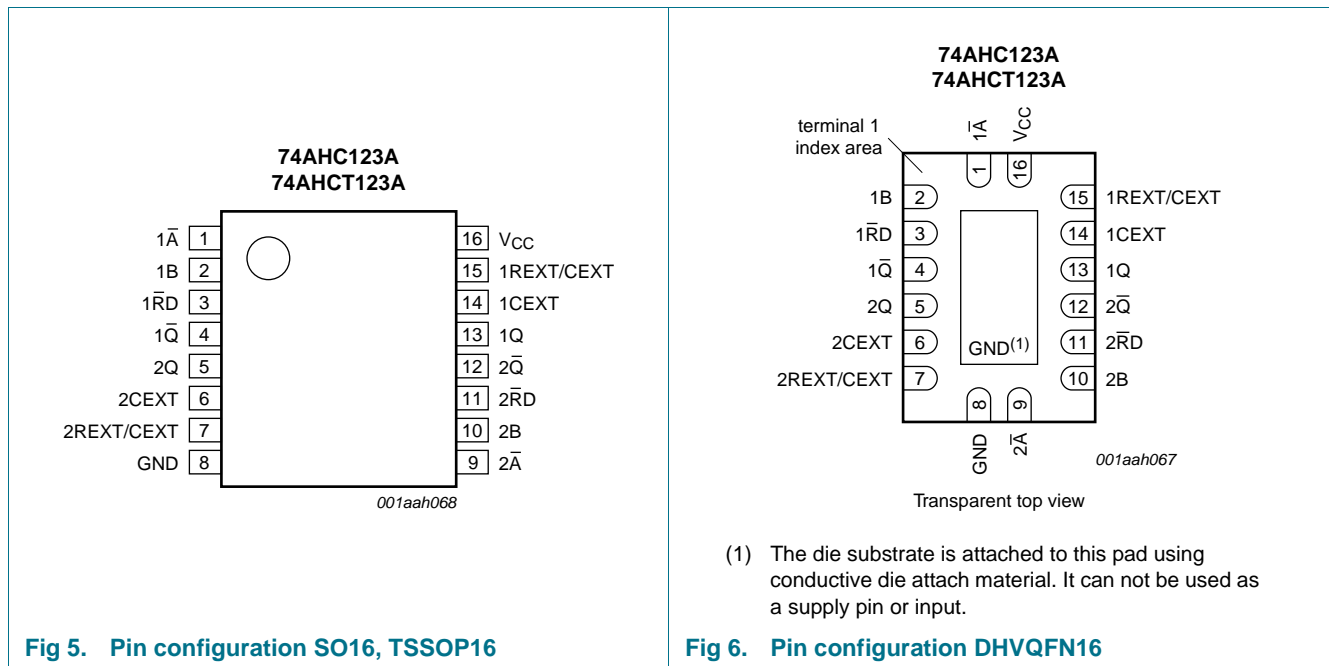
74AHC123A
74AHCT123A

| | | | |
|---|---|---|---|
| $1\overline{A}$ | 1 | 16 | $V_{CC}$ |
| 1B | 2 | 15 | 1REXT/CEXT |
| $1\overline{R}D$ | 3 | 14 | 1CEXT |
| $1\overline{Q}$ | 4 | 13 | 1Q |
| 2Q | 5 | 12 | $2\overline{Q}$ |
| 2CEXT | 6 | 11 | $2\overline{R}D$ |
| 2REXT/CEXT | 7 | 10 | 2B |
| GND | 8 | 9 | $2\overline{A}$ |

001aah068

Fig 5. Pin configuration SO16, TSSOP16

74AHC123A
74AHCT123A

terminal 1 index area

$1\overline{A}$ 1
$V_{CC}$ 16

| | | | |
|---|---|---|---|
| 1B | 2 | 15 | 1REXT/CEXT |
| $1\overline{R}D$ | 3 | 14 | 1CEXT |
| $1\overline{Q}$ | 4 | 13 | 1Q |
| 2Q | 5 | 12 | $2\overline{Q}$ |
| 2CEXT | 6 | 11 | $2\overline{R}D$ |
| 2REXT/CEXT | 7 | 10 | 2B |

GND$^{(1)}$

8 GND
9 $2\overline{A}$

001aah067

Transparent top view

(1) The die substrate is attached to this pad using conductive die attach material. It can not be used as a supply pin or input.

Fig 6. Pin configuration DHVQFN16